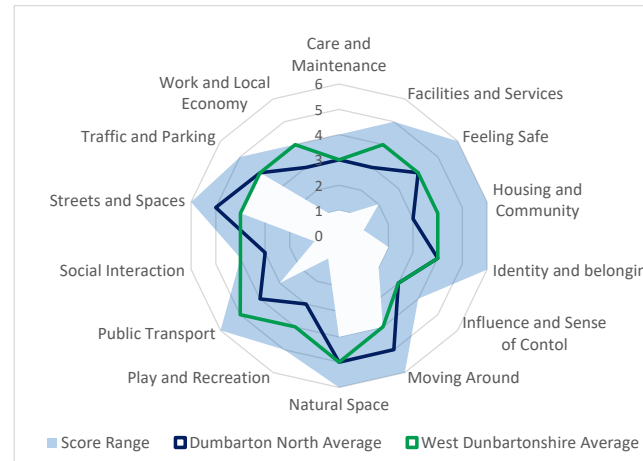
Care and Maintenance
6
5
4
3
2
1
0
Facilities and Services
Feeling Safe
Housing and Community
Identity and belongin
Influence and Sense of Contol
Moving Around
Natural Space
Play and Recreation
Public Transport
Social Interaction
Streets and Spaces
Traffic and Parking
Work and Local Economy

Score Range
Dumbarton North Average
West Dunbartonshire Average